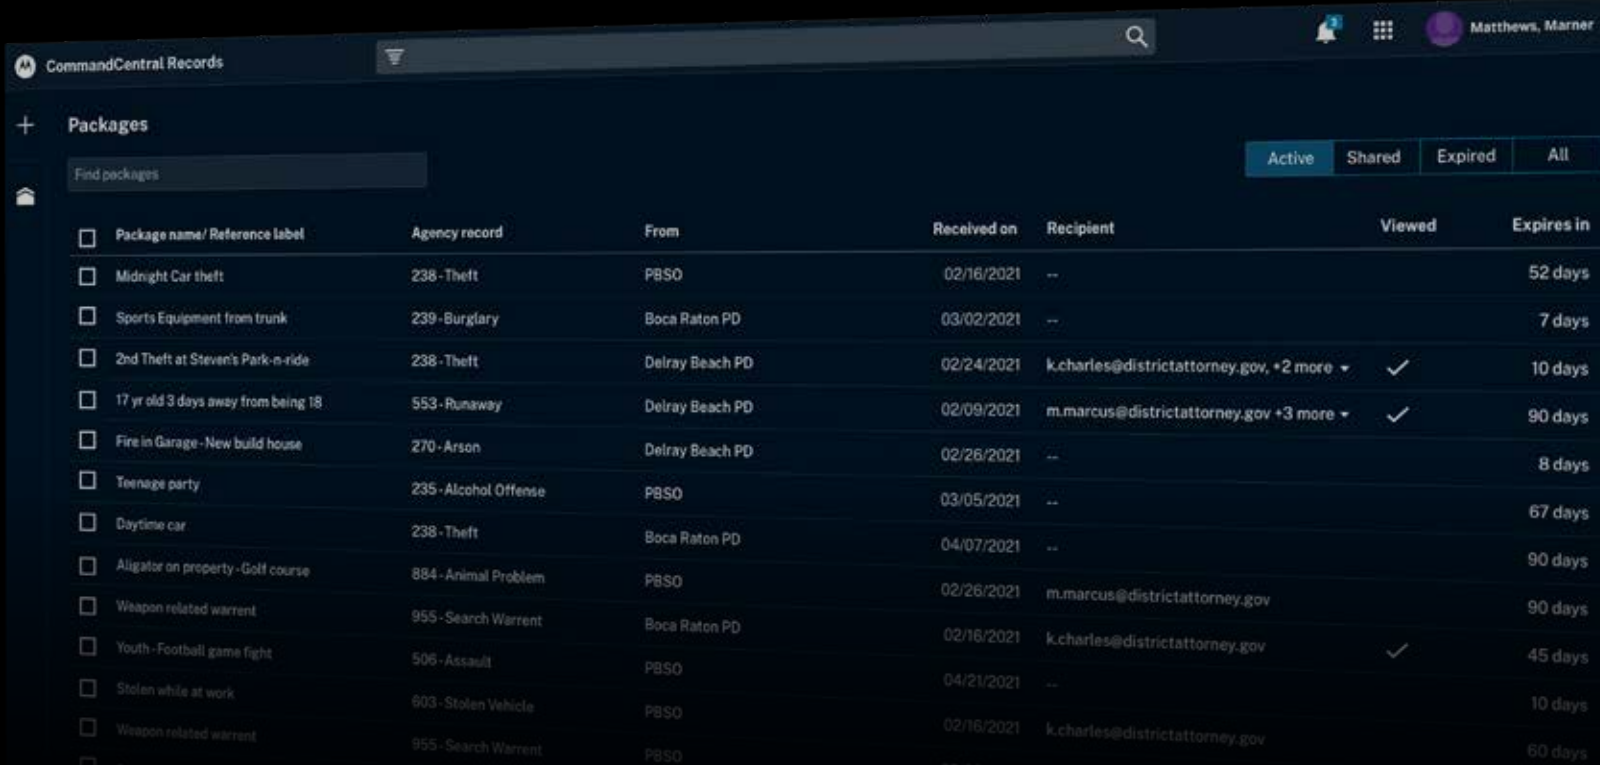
CommandCentral Records

Matthews, Marner

Packages

Find packages

Active | Shared | Expired | All

| Package name/ Reference label | Agency record | From | Received on | Recipient | Viewed | Expires in |
|---|---|---|---|---|---|---|
| Midnight Car theft | 238-Theft | PBSO | 02/16/2021 | -- | | 52 days |
| Sports Equipment from trunk | 239-Burglary | Boca Raton PD | 03/02/2021 | -- | | 7 days |
| 2nd Theft at Steven's Park-n-ride | 238-Theft | Delray Beach PD | 02/24/2021 | k.charles@districtattorney.gov, +2 more | ✓ | 10 days |
| 17 yr old 3 days away from being 18 | 553-Runaway | Delray Beach PD | 02/09/2021 | m.marcus@districtattorney.gov +3 more | ✓ | 90 days |
| Fire in Garage-New build house | 270-Arson | Delray Beach PD | 02/26/2021 | -- | | 8 days |
| Teenage party | 235-Alcohol Offense | PBSO | 03/05/2021 | -- | | 67 days |
| Daytime car | 238-Theft | Boca Raton PD | 04/07/2021 | -- | | 90 days |
| Aligator on property-Golf course | 884-Animal Problem | PBSO | 02/26/2021 | m.marcus@districtattorney.gov | | 90 days |
| Weapon related warrent | 955-Search Warrent | Boca Raton PD | 02/16/2021 | k.charles@districtattorney.gov | ✓ | 45 days |
| Youth-Football game fight | 506-Assault | PBSO | 04/21/2021 | -- | | 10 days |
| Stolen while at work | 603-Stolen Vehicle | PBSO | 02/16/2021 | k.charles@districtattorney.gov | | 60 days |
| Weapon related warrent | 955-Search Warrent | PBSO | | | | |